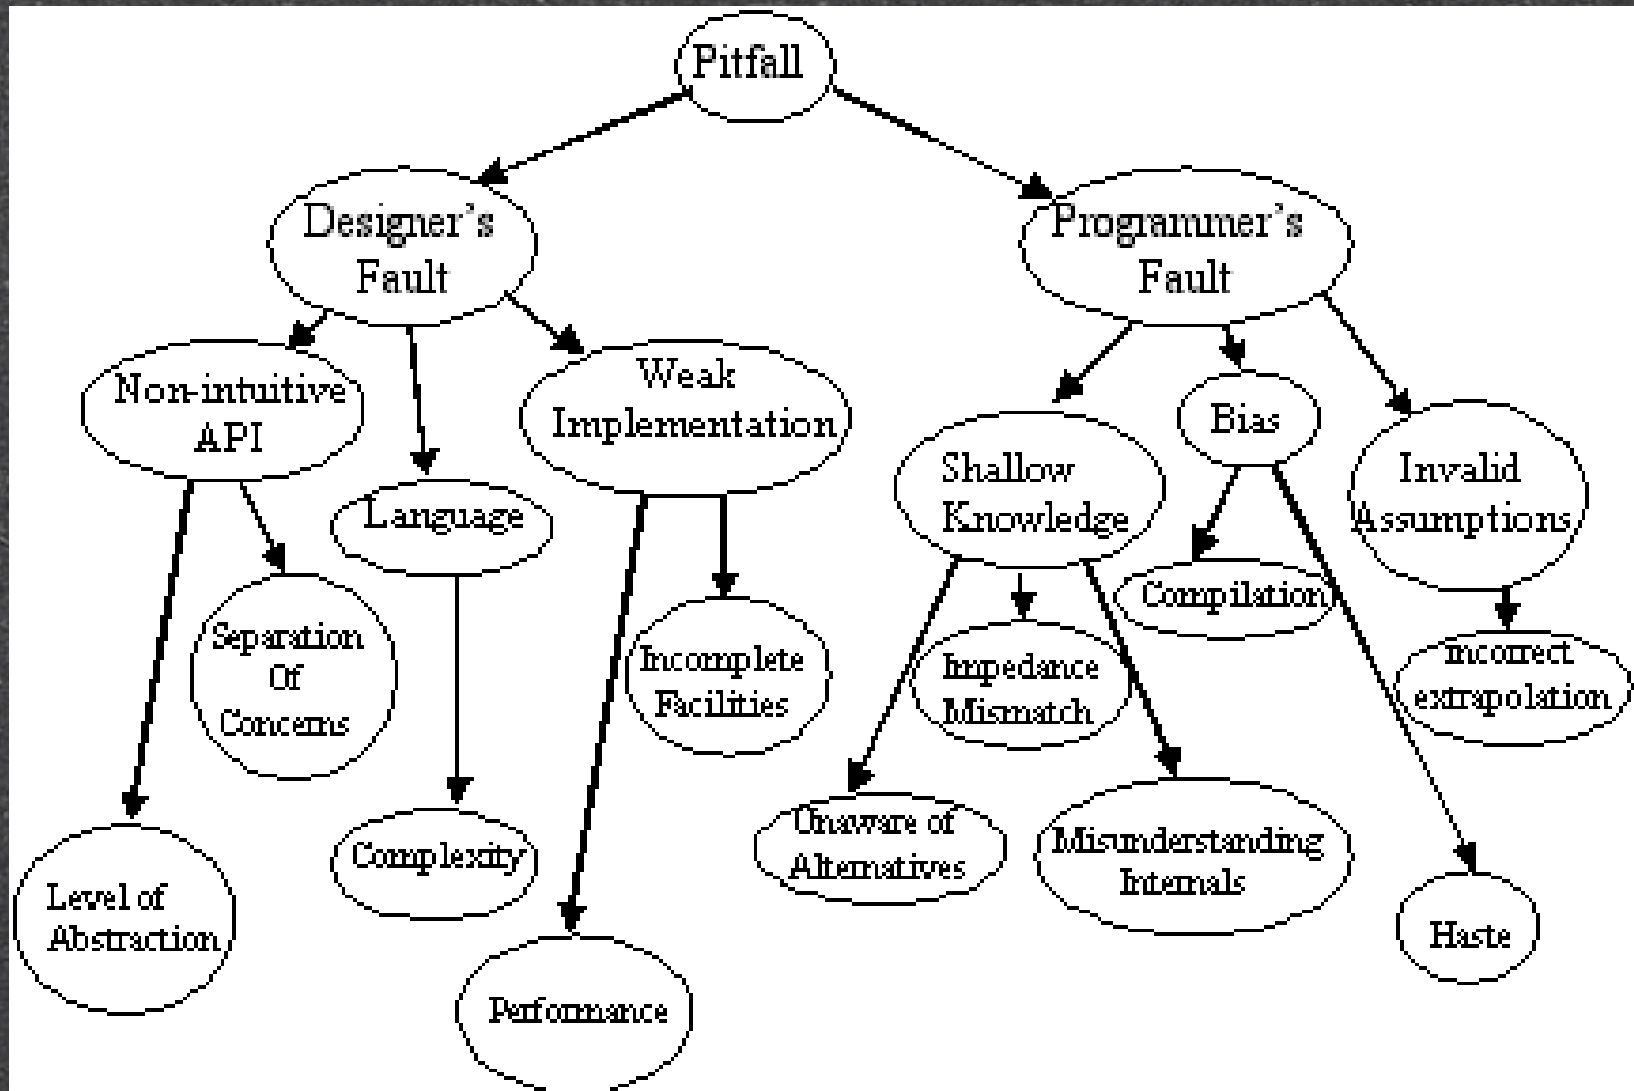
Pitfall

Designer's Fault

Programmer's Fault

Non-intuitive API

Language

Weak Implementation

Shallow Knowledge

Bias

Invalid Assumptions

Separation Of Concerns

Incomplete Facilities

Compilation

Impedance Mismatch

incorrect extrapolation

Level of Abstraction

Complexity

Unaware of Alternatives

Misunderstanding Internals

Haste

Performance